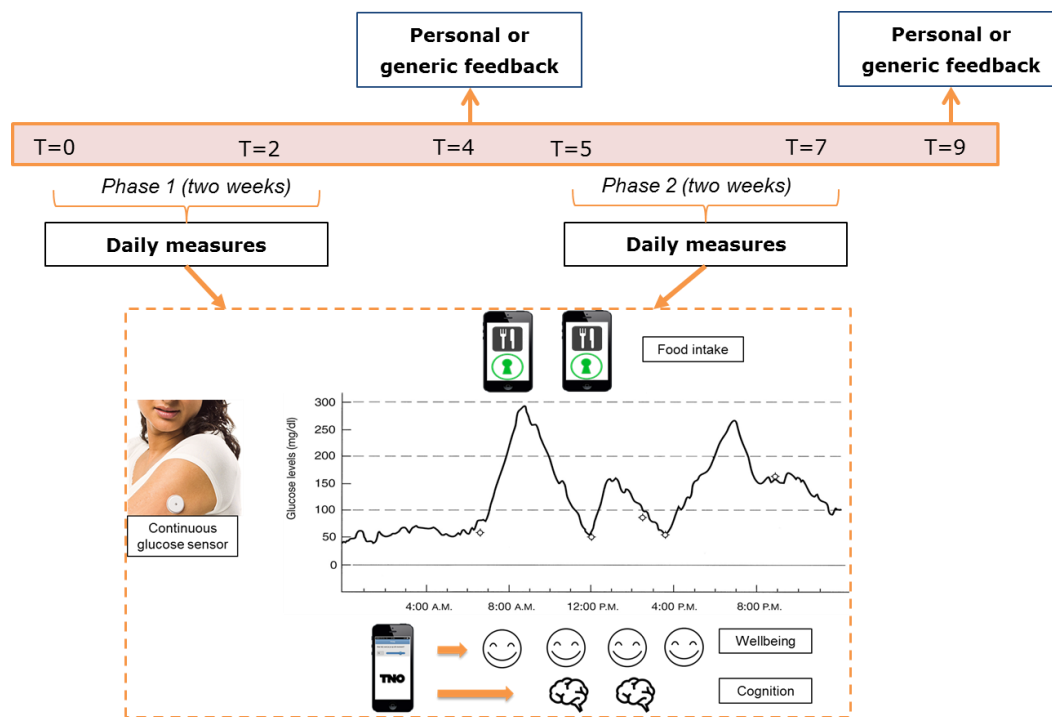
Personal or generic feedback

Personal or generic feedback

T=0
T=2
T=4
T=5
T=7
T=9

Phase 1 (two weeks)

Phase 2 (two weeks)

Daily measures

Daily measures

Food intake

Continuous glucose sensor

Glucose levels (mg/dl)

300
250
200
150
100
50
0

4:00 A.M.
8:00 A.M.
12:00 P.M.
4:00 P.M.
8:00 P.M.

TNO

Wellbeing

Cognition